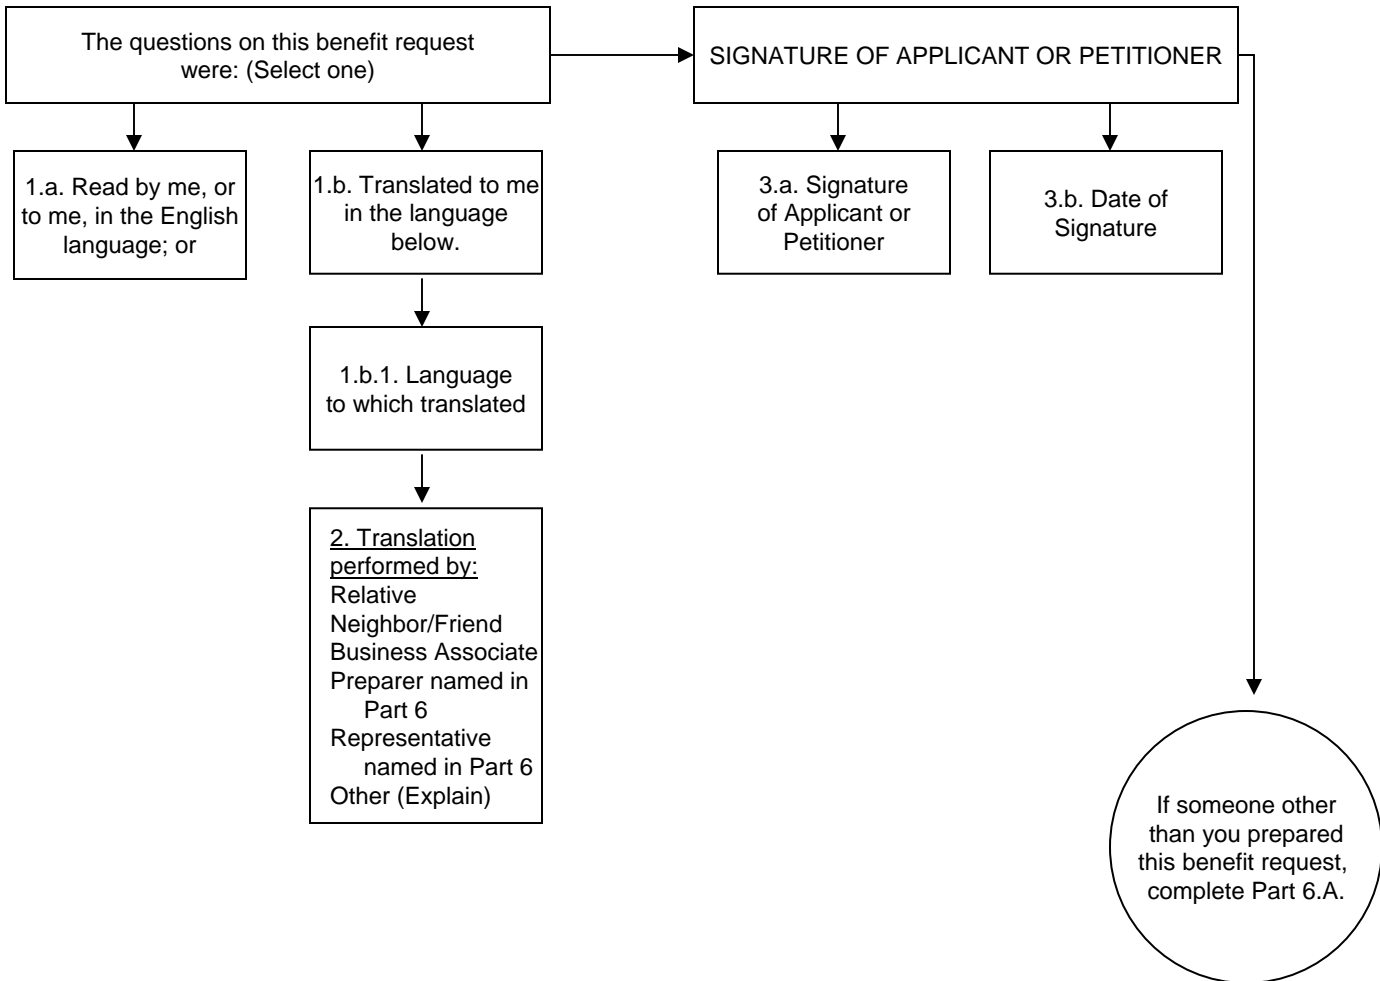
The questions on this benefit request were: (Select one)

1.a. Read by me, or to me, in the English language; or

1.b. Translated to me in the language below.

1.b.1. Language to which translated

2. Translation performed by:
Relative
Neighbor/Friend
Business Associate
Preparer named in Part 6
Representative named in Part 6
Other (Explain)

SIGNATURE OF APPLICANT OR PETITIONER

3.a. Signature of Applicant or Petitioner

3.b. Date of Signature

If someone other than you prepared this benefit request, complete Part 6.A.